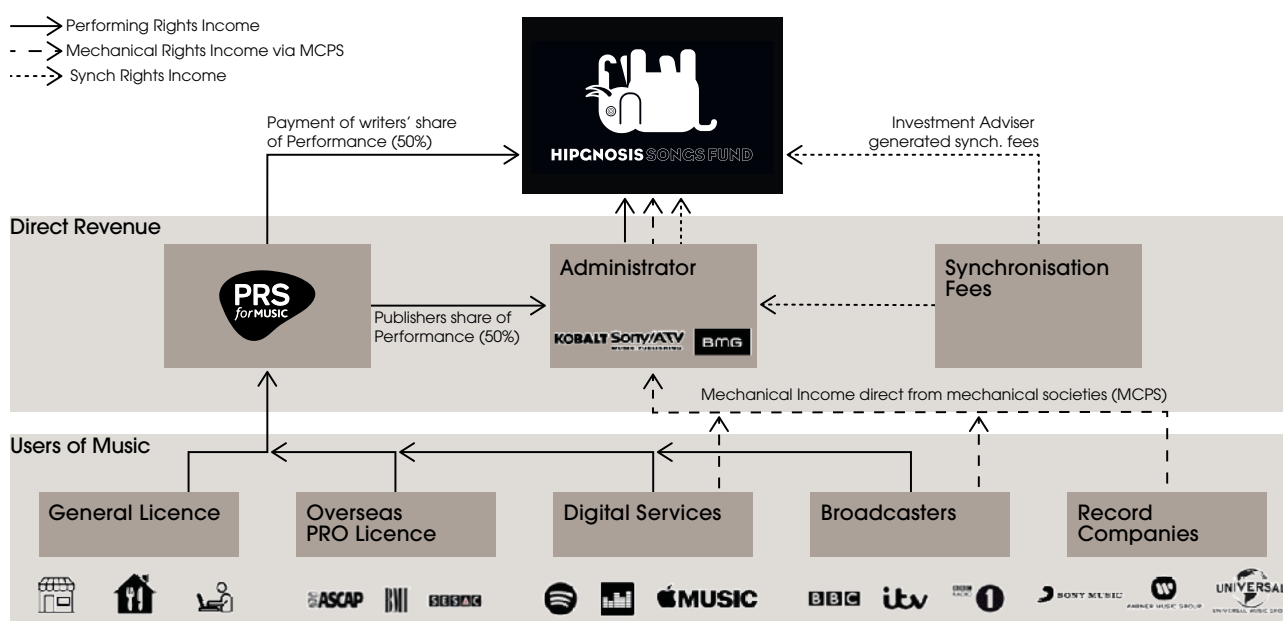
Performing Rights Income
Mechanical Rights Income via MCPS
Synch Rights Income

HIPGNOSIS SONGS FUND

Payment of writers' share of Performance (50%)

Investment Adviser generated synch. fees

Direct Revenue

PRS for MUSIC

Publishers share of Performance (50%)

Administrator

KOBALT Sony/ATV MUSIC PUBLISHING BMG

Synchronisation Fees

Mechanical Income direct from mechanical societies (MCPS)

Users of Music

General Licence

Overseas PRO Licence

Digital Services

Broadcasters

Record Companies

ASCAP BMI SESAC

MUSIC

BBC itv BBC RADIO 1

SONY MUSIC WARNER MUSIC GROUP UNIVERSAL UNIVERSAL MUSIC GROUP